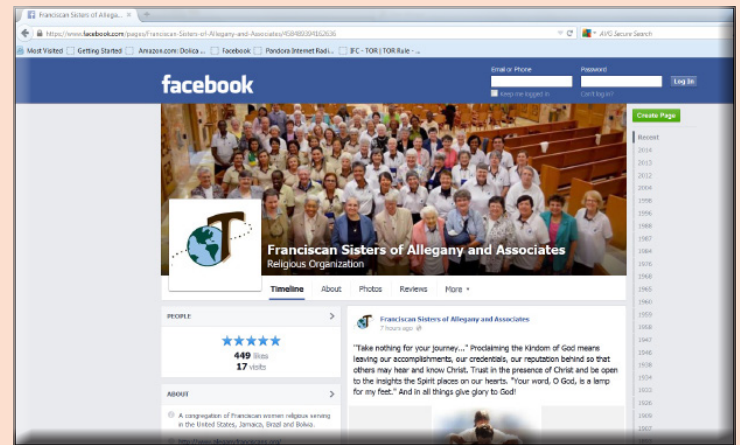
Franciscan Sisters of Allega... ×

https://www.facebook.com/pages/Franciscan-Sisters-of-Allegany-and-Associates/458489394162636

AVG Secure Search

Most Visited | Getting Started | Amazon.com: Dolica ... | Facebook | Pandora Internet Radi... | IFC - TOR | TOR Rule - ...

facebook

Email or Phone

Password

Log In

Keep me logged in

Can't log in?

Create Page

Recent
2014
2013
2012
2009
1999
1996
1995
1988
1987
1984
1982
1976
1960
1965
1961
1960
1959
1958
1955
1947
1946
1938
1934
1932
1926
1909
1907

Franciscan Sisters of Allegany and Associates
Religious Organization

Timeline | About | Photos | Reviews | More ▾

PEOPLE

449 likes
17 visits

ABOUT

A congregation of Franciscan women religious serving in the United States, Jamaica, Brazil and Bolivia.

Franciscan Sisters of Allegany and Associates
7 hours ago

"Take nothing for your journey..." Proclaiming the Kingdom of God means leaving our accomplishments, our credentials, our reputation behind so that others may hear and know Christ. Trust in the presence of Christ and be open to the insights the Spirit places on our hearts. "Your word, O God, is a lamp for my feet." And in all things give glory to God!